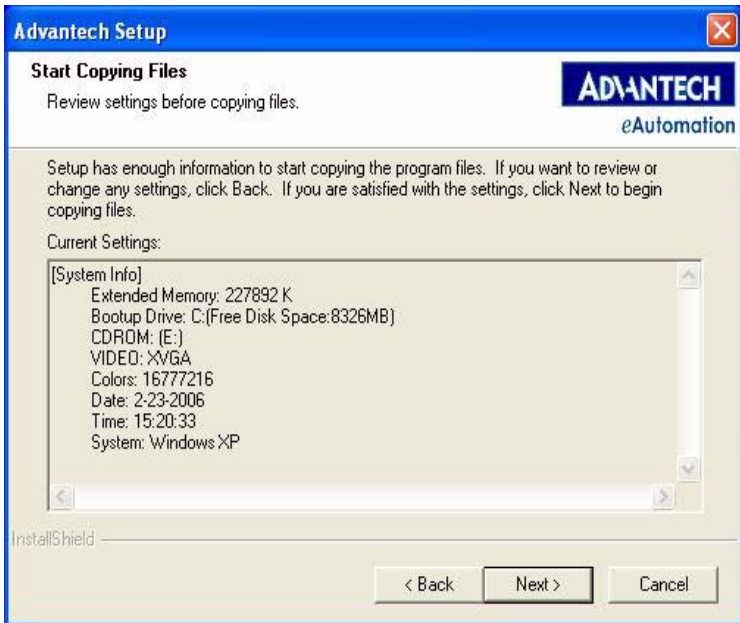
Advantech Setup

Start Copying Files

Review settings before copying files.

ADVANTECH

eAutomation

Setup has enough information to start copying the program files. If you want to review or change any settings, click Back. If you are satisfied with the settings, click Next to begin copying files.

Current Settings:

[System Info]
Extended Memory: 227892 K
Bootup Drive: C:(Free Disk Space:8326MB)
CDROM: (E:)
VIDEO: XVGA
Colors: 16777216
Date: 2-23-2006
Time: 15:20:33
System: Windows XP

InstallShield

< Back

Next >

Cancel